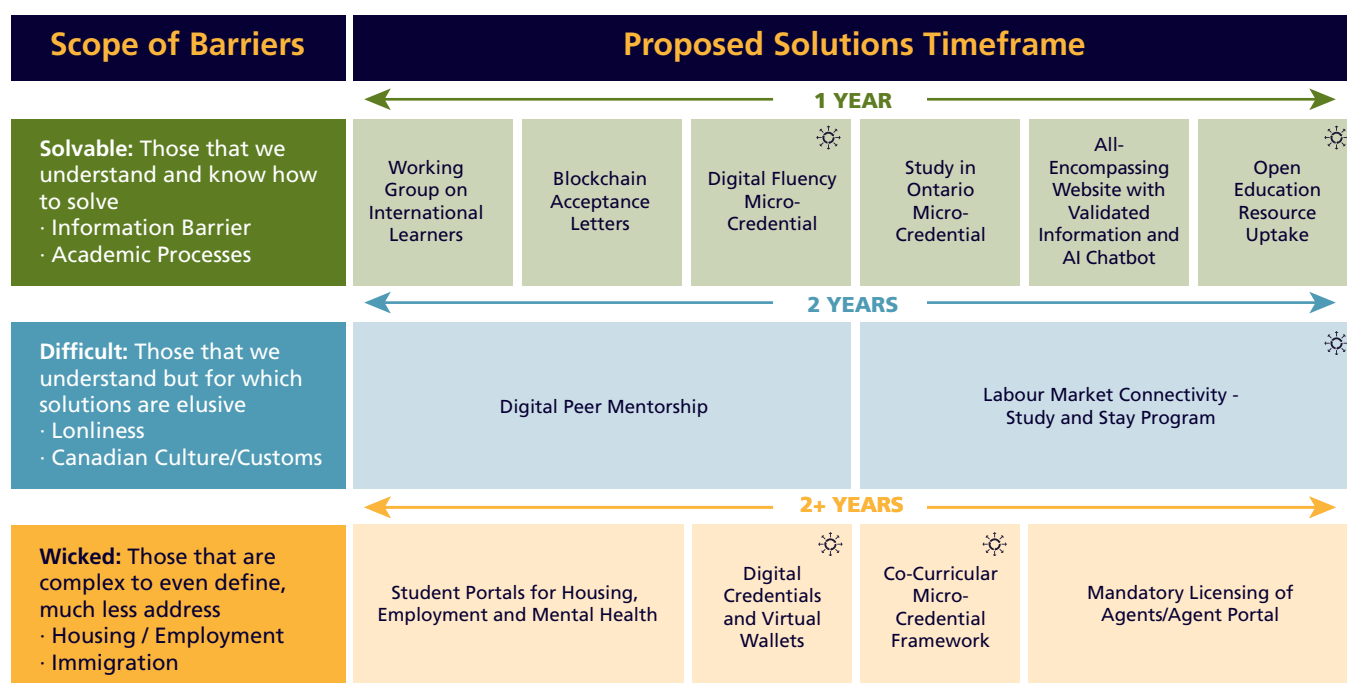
| Scope of Barriers | Proposed Solutions Timeframe | | | | | |
|---|---|---|---|---|---|---|
| | 1 YEAR | | | | | |
| **Solvable:** Those that we understand and know how to solve · Information Barrier · Academic Processes | Working Group on International Learners | Blockchain Acceptance Letters | Digital Fluency Micro-Credential | Study in Ontario Micro-Credential | All-Encompassing Website with Validated Information and AI Chatbot | Open Education Resource Uptake |
| | 2 YEARS | | | | | |
| **Difficult:** Those that we understand but for which solutions are elusive · Lonliness · Canadian Culture/Customs | Digital Peer Mentorship | | | Labour Market Connectivity - Study and Stay Program | | |
| | 2+ YEARS | | | | | |
| **Wicked:** Those that are complex to even define, much less address · Housing / Employment · Immigration | Student Portals for Housing, Employment and Mental Health | | Digital Credentials and Virtual Wallets | Co-Curricular Micro-Credential Framework | Mandatory Licensing of Agents/Agent Portal | |